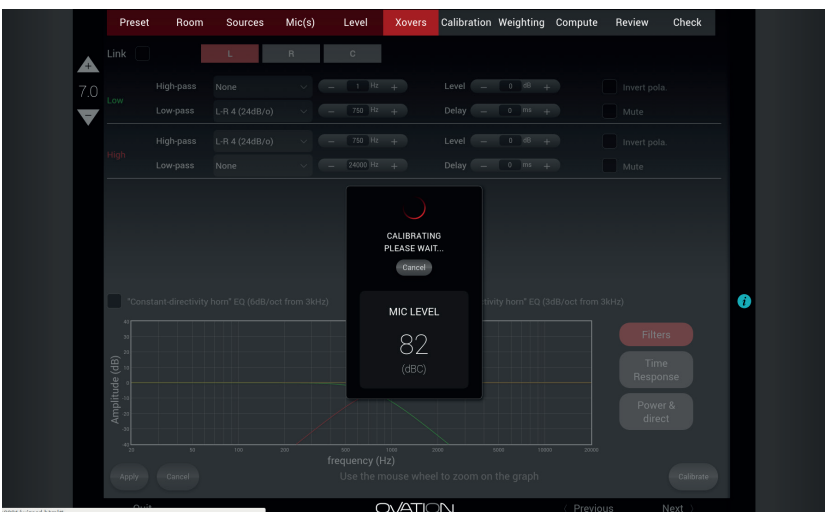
Preset Room Sources Mic(s) Level Xovers Calibration Weighting Compute Review Check

Link L R C

7.0

Low High-pass None − 1 Hz + Level − 0 dB + Invert pola.
Low-pass L-R 4 (24dB/o) − 750 Hz + Delay − 0 ms + Mute

High High-pass L-R 4 (24dB/o) − 750 Hz + Level − 0 dB + Invert pola.
Low-pass None − 24000 Hz + Delay − 0 ms + Mute

CALIBRATING
PLEASE WAIT...
Cancel

MIC LEVEL
82
(dBC)

"Constant-directivity horn" EQ (6dB/oct from 3kHz)

ctivity horn" EQ (3dB/oct from 3kHz)

Amplitude (dB)

frequency (Hz)

Filters

Time Response

Power & direct

Apply Cancel

Use the mouse wheel to zoom on the graph

Calibrate

Quit

OVATION

Previous Next